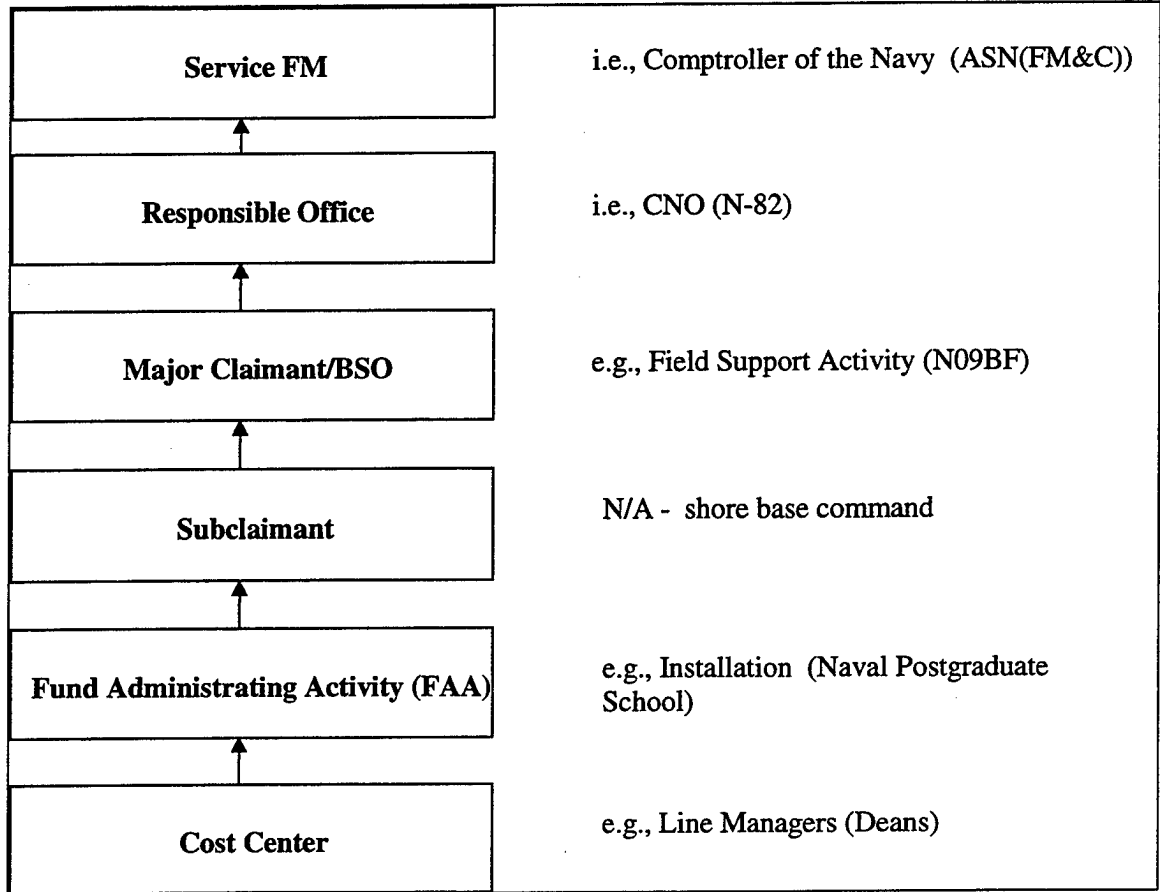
Service FM

i.e., Comptroller of the Navy (ASN(FM&C))

Responsible Office

i.e., CNO (N-82)

Major Claimant/BSO

e.g., Field Support Activity (N09BF)

Subclaimant

N/A - shore base command

Fund Administrating Activity (FAA)

e.g., Installation (Naval Postgraduate School)

Cost Center

e.g., Line Managers (Deans)